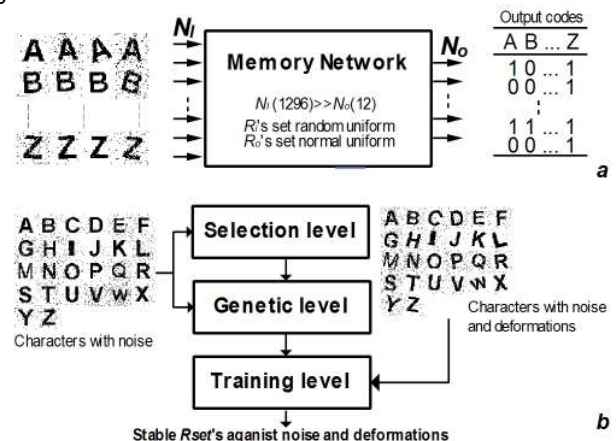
A A A A
B B B B
Z Z Z Z

$N_I$

Memory Network

$N_I$ (1296)>>$N_O$(12)
$R_I$'s set random uniform
$R_O$'s set normal uniform

$N_O$

Output codes
A B ... Z
1 0 ... 1
0 0 ... 1
1 1 ... 1
0 0 ... 1

a

A B C D E F
G H I J K L
M N O P Q R
S T U V W X
Y Z
Characters with noise

Selection level

Genetic level

Training level

A B C D E F
G H I J K L
M N O P Q R
S T U V W X
Y Z
Characters with noise and deformations

Stable Rset's aganist noise and deformations

b